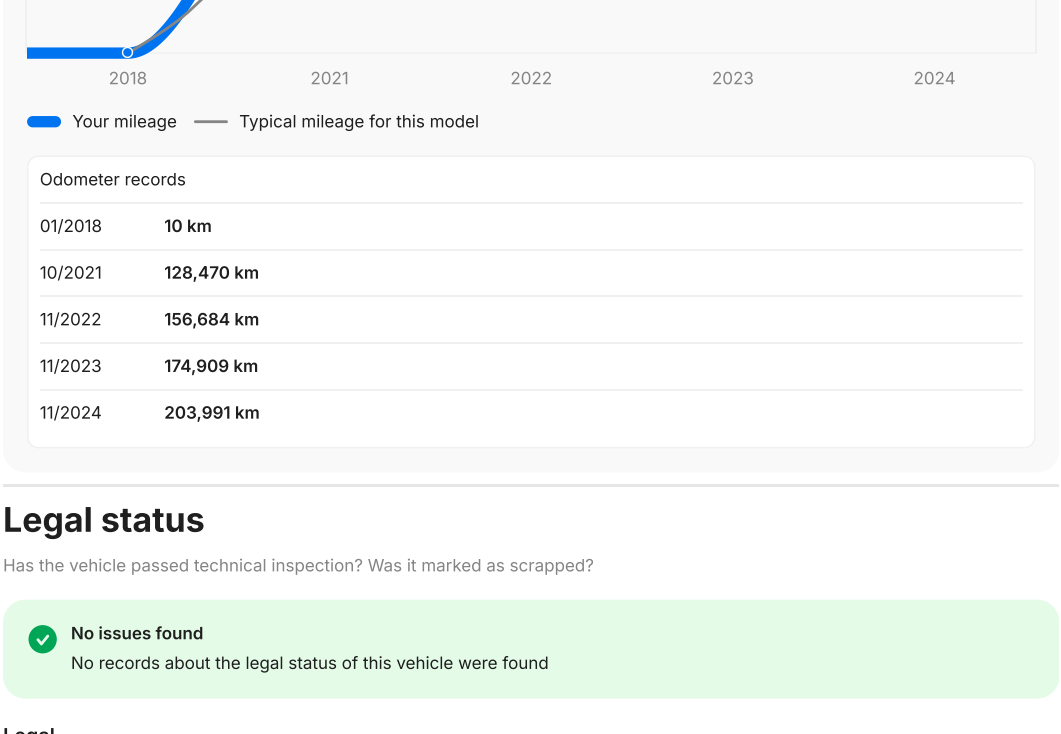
2018 2021 2022 2023 2024

Your mileage Typical mileage for this model

Odometer records

| | |
|---|---|
| 01/2018 | **10 km** |
| 10/2021 | **128,470 km** |
| 11/2022 | **156,684 km** |
| 11/2023 | **174,909 km** |
| 11/2024 | **203,991 km** |

# Legal status

Has the vehicle passed technical inspection? Was it marked as scrapped?

**No issues found**
No records about the legal status of this vehicle were found

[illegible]